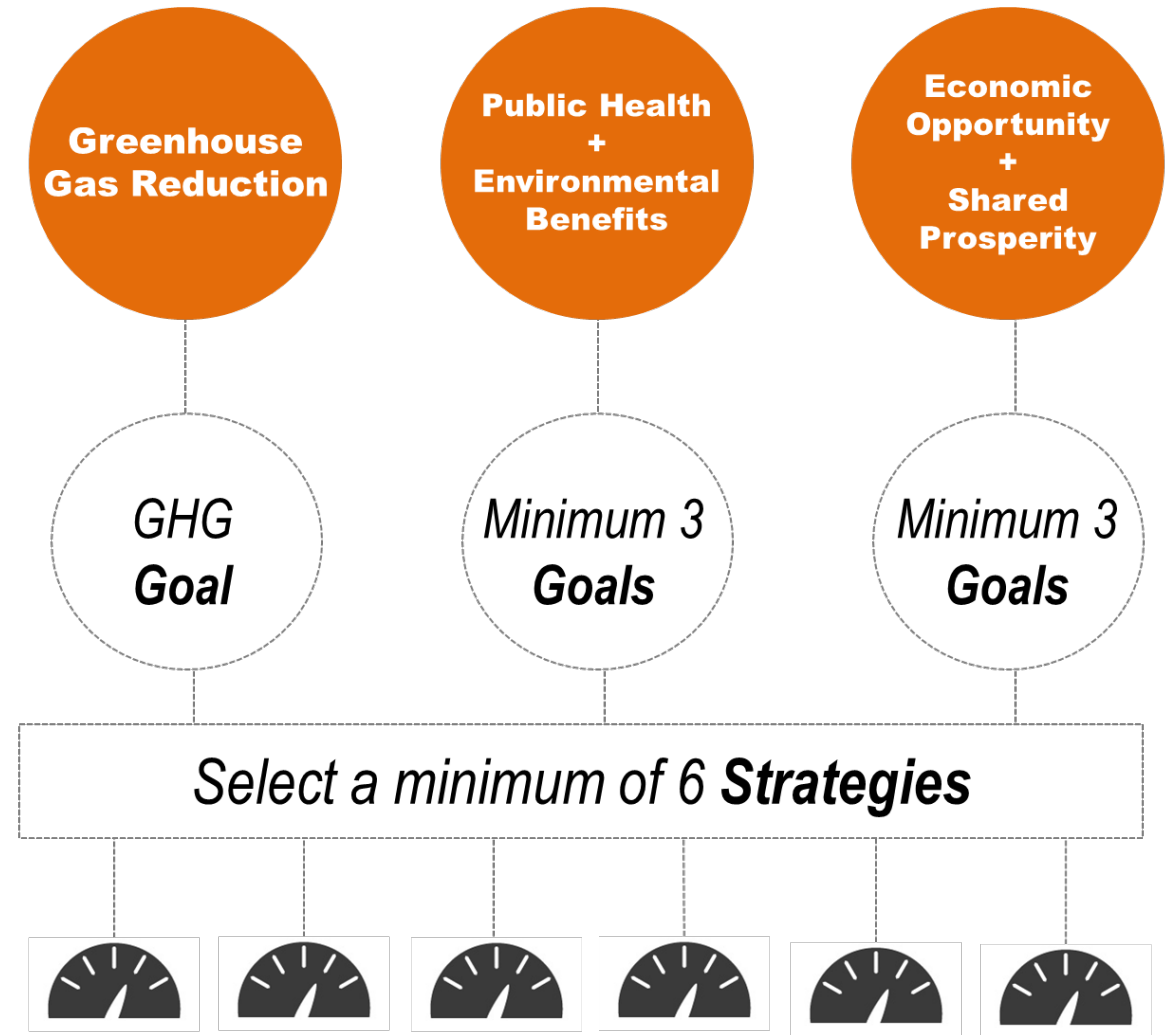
Greenhouse Gas Reduction

Public Health + Environmental Benefits

Economic Opportunity + Shared Prosperity

GHG **Goal**

Minimum 3 **Goals**

Minimum 3 **Goals**

Select a minimum of 6 **Strategies**